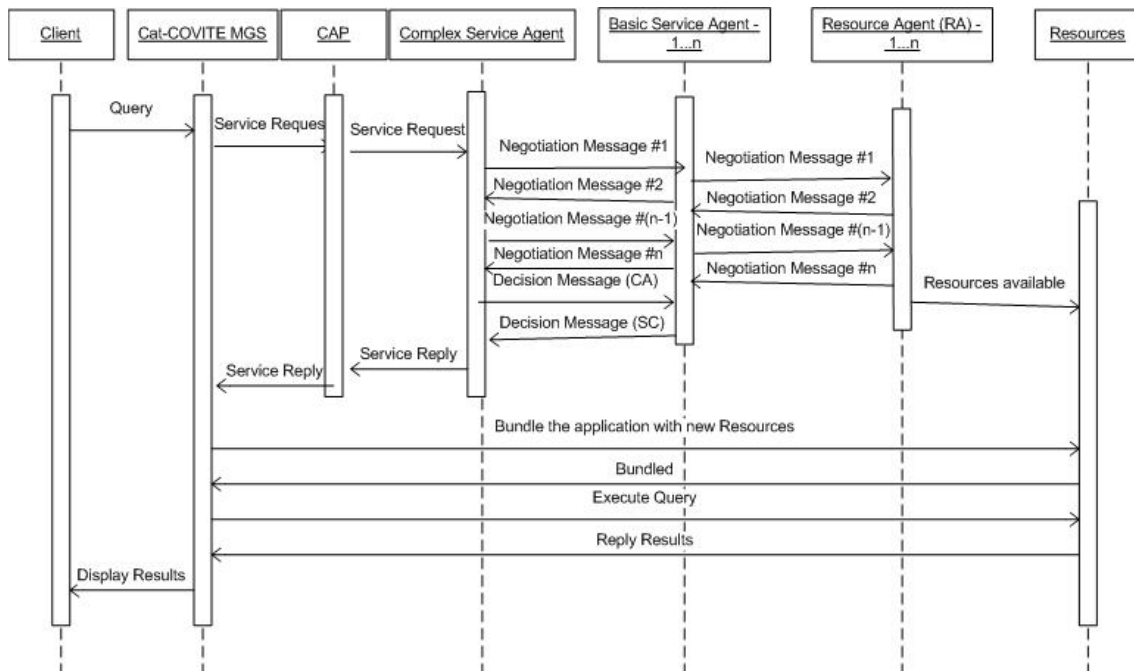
Client

Cat-COVITE MGS

CAP

Complex Service Agent

Basic Service Agent - 1...n

Resource Agent (RA) - 1...n

Resources

Query

Service Reques

Service Request

Negotiation Message #1

Negotiation Message #1

Negotiation Message #2

Negotiation Message #2

Negotiation Message #(n-1)

Negotiation Message #(n-1)

Negotiation Message #n

Negotiation Message #n

Decision Message (CA)

Resources available

Decision Message (SC)

Service Reply

Service Reply

Bundle the application with new Resources

Bundled

Execute Query

Reply Results

Display Results